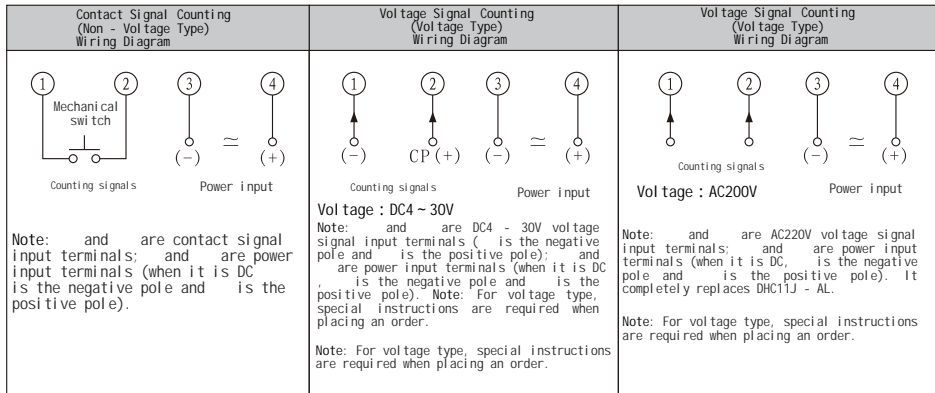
| Contact Signal Counting (Non - Voltage Type) Wiring Diagram | Voltage Signal Counting (Voltage Type) Wiring Diagram | Voltage Signal Counting (Voltage Type) Wiring Diagram |
|---|---|---|
| ① ② Mechanical switch ③ ≃ ④ (−) (+) Counting signals Power input | ① ② ③ ≃ ④ (−) CP(+) (−) (+) Counting signals Power input Voltage：DC4～30V | ① ② ③ ≃ ④ (−) (+) Counting signals Voltage：AC200V Power input |
| Note: and are contact signal input terminals; and are power input terminals (when it is DC is the negative pole and is the positive pole). | Note: and are DC4 - 30V voltage signal input terminals ( is the negative pole and is the positive pole); and are power input terminals (when it is DC , is the negative pole and is the positive pole). Note: For voltage type, special instructions are required when placing an order. Note: For voltage type, special instructions are required when placing an order. | Note: and are AC220V voltage signal input terminals; and are power input terminals (when it is DC, is the negative pole and is the positive pole). It completely replaces DHC11J - AL. Note: For voltage type, special instructions are required when placing an order. |